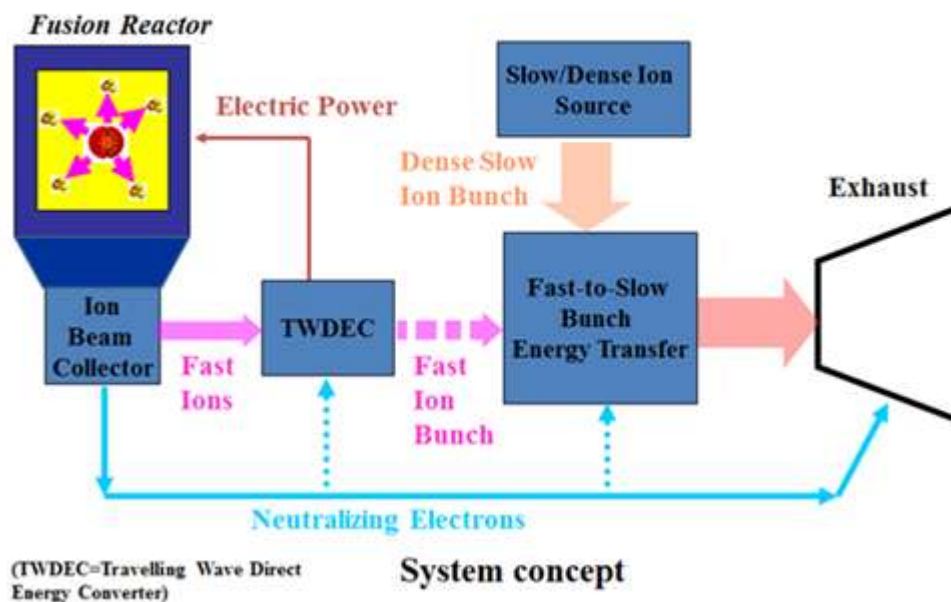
Fusion Reactor

Electric Power

Slow/Dense Ion Source

Dense Slow Ion Bunch

Exhaust

Ion Beam Collector

TWDEC

Fast-to-Slow Bunch Energy Transfer

Fast Ions

Fast Ion Bunch

Neutralizing Electrons

(TWDEC=Travelling Wave Direct Energy Converter)

System concept